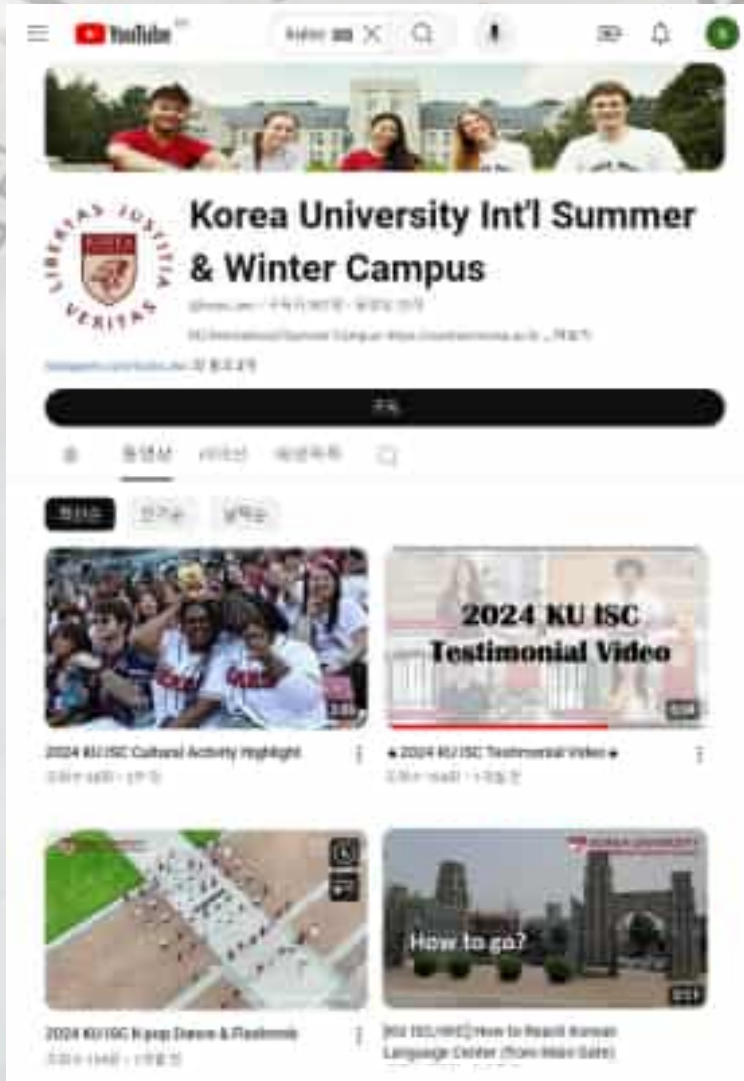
YouTube

LIBERTAS JUSTITIA VERITAS

Korea University Int'l Summer & Winter Campus

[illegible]

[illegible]

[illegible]

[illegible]

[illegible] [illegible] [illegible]

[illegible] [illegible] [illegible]

2024 KU ISC Testimonial Video

2024 KU ISC Cultural Activity Highlight

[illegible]

★2024 KU ISC Testimonial Video★

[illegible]

How to go?

KOREA UNIVERSITY

2024 KU ISC K-pop Dance & Flashmob

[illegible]

[KU ISC/IWC] How to Reach Korean Language Center (from Main Gate)